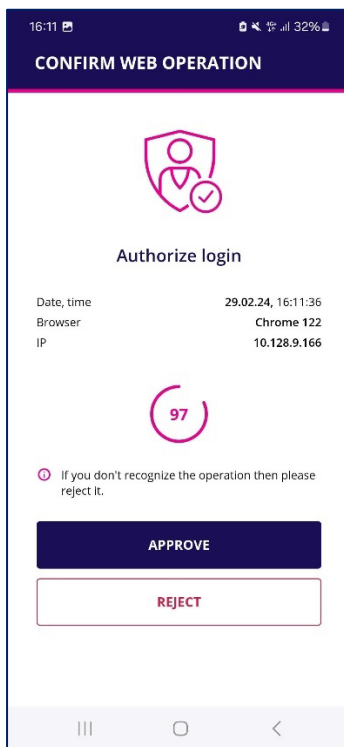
16:11

32%

CONFIRM WEB OPERATION

Authorize login

| Date, time | 29.02.24, 16:11:36 |
|---|---|
| Browser | Chrome 122 |
| IP | 10.128.9.166 |

97

If you don't recognize the operation then please reject it.

APPROVE

REJECT